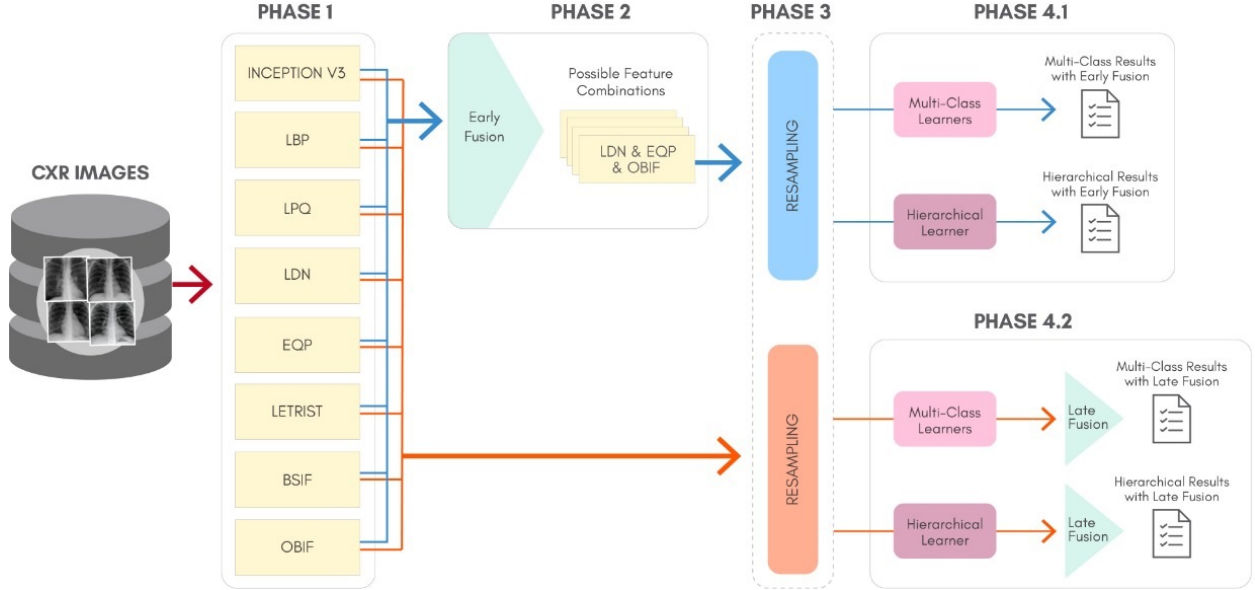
PHASE 1

PHASE 2

PHASE 3

PHASE 4.1

CXR IMAGES

INCEPTION V3

LBP

LPQ

LDN

EQP

LETRIST

BSIF

OBIF

Early Fusion

Possible Feature Combinations

LDN & EQP & OBIF

RESAMPLING

Multi-Class Learners

Multi-Class Results with Early Fusion

Hierarchical Learner

Hierarchical Results with Early Fusion

PHASE 4.2

RESAMPLING

Multi-Class Learners

Late Fusion

Multi-Class Results with Late Fusion

Hierarchical Learner

Late Fusion

Hierarchical Results with Late Fusion